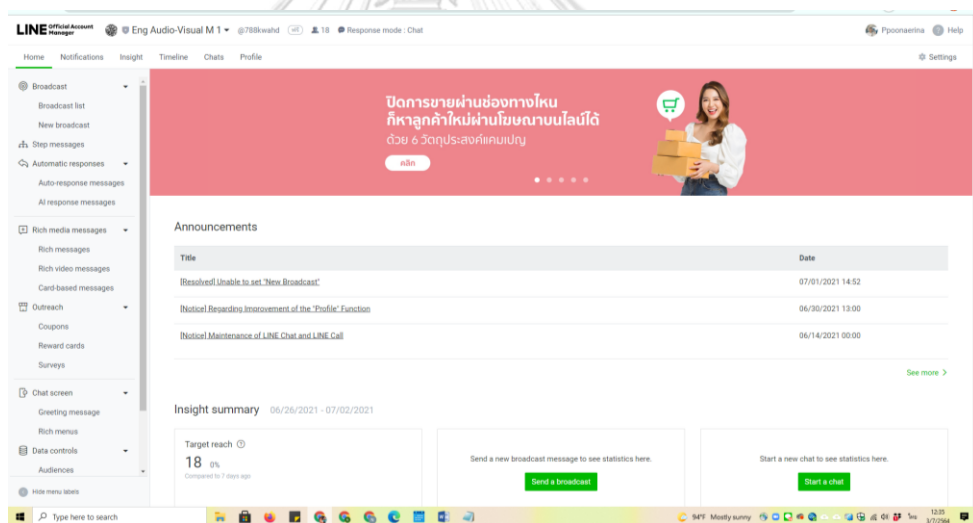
LINE Official Account Manager  Eng Audio-Visual M 1 ▾ @788kwahd off 18 Response mode : Chat  Ppoonaerina Help

Home Notifications Insight Timeline Chats Profile  Settings

Broadcast
Broadcast list
New broadcast
Step messages
Automatic responses
Auto-response messages
AI response messages
Rich media messages
Rich messages
Rich video messages
Card-based messages
Outreach
Coupons
Reward cards
Surveys
Chat screen
Greeting message
Rich menus
Data controls
Audiences
Hide menu labels

ปิดการขายผ่านช่องทางไหน ก็หาลูกค้าใหม่ผ่านโฆษณาบนไลน์ได้
ด้วย 6 วัตถุประสงค์แคมเปญ
คลิก

Announcements

| Title | Date |
|---|---|
| [Resolved] Unable to set "New Broadcast" | 07/01/2021 14:52 |
| [Notice] Regarding Improvement of the "Profile" Function | 06/30/2021 13:00 |
| [Notice] Maintenance of LINE Chat and LINE Call | 06/14/2021 00:00 |

See more >

Insight summary 06/26/2021 - 07/02/2021

Target reach
18 0%
Compared to 7 days ago

Send a new broadcast message to see statistics here.
Send a broadcast

Start a new chat to see statistics here.
Start a chat

Type here to search  94°F Mostly sunny  12:05 3/7/2564